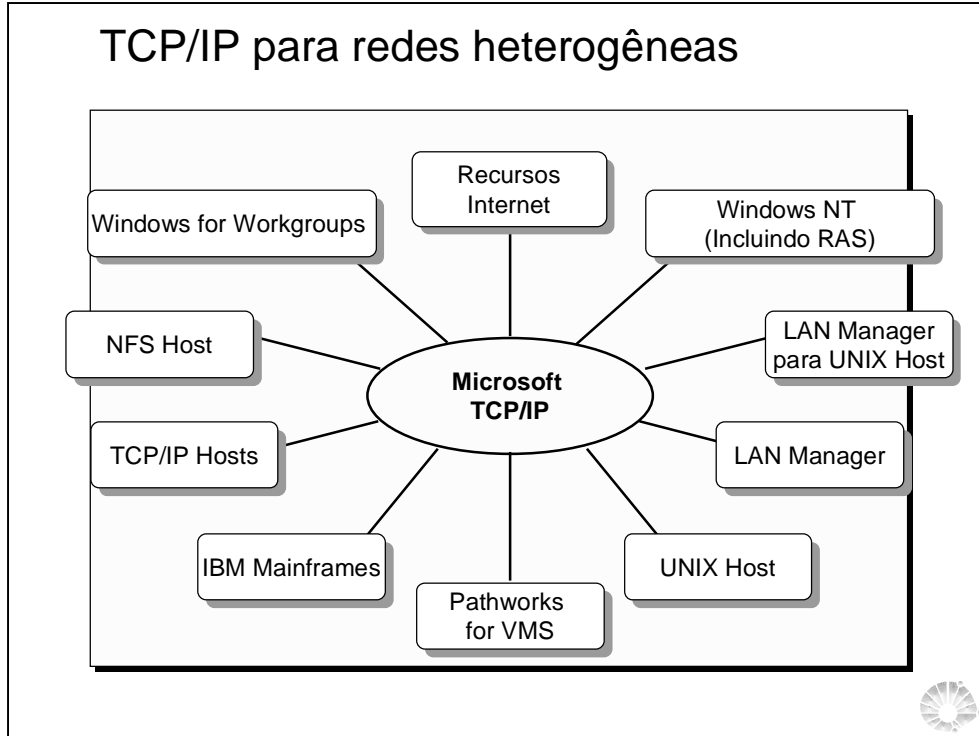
TCP/IP para redes heterogêneas

Recursos Internet

Windows for Workgroups

Windows NT (Incluindo RAS)

NFS Host

LAN Manager para UNIX Host

Microsoft TCP/IP

TCP/IP Hosts

LAN Manager

IBM Mainframes

UNIX Host

Pathworks for VMS